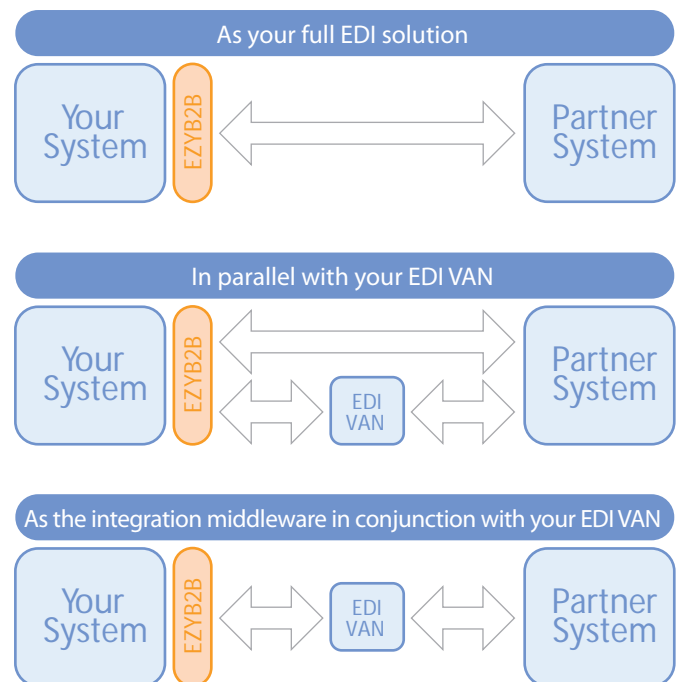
As your full EDI solution

Your System

EZYB2B

Partner System

In parallel with your EDI VAN

Your System

EZYB2B

EDI VAN

Partner System

As the integration middleware in conjunction with your EDI VAN

Your System

EZYB2B

EDI VAN

Partner System